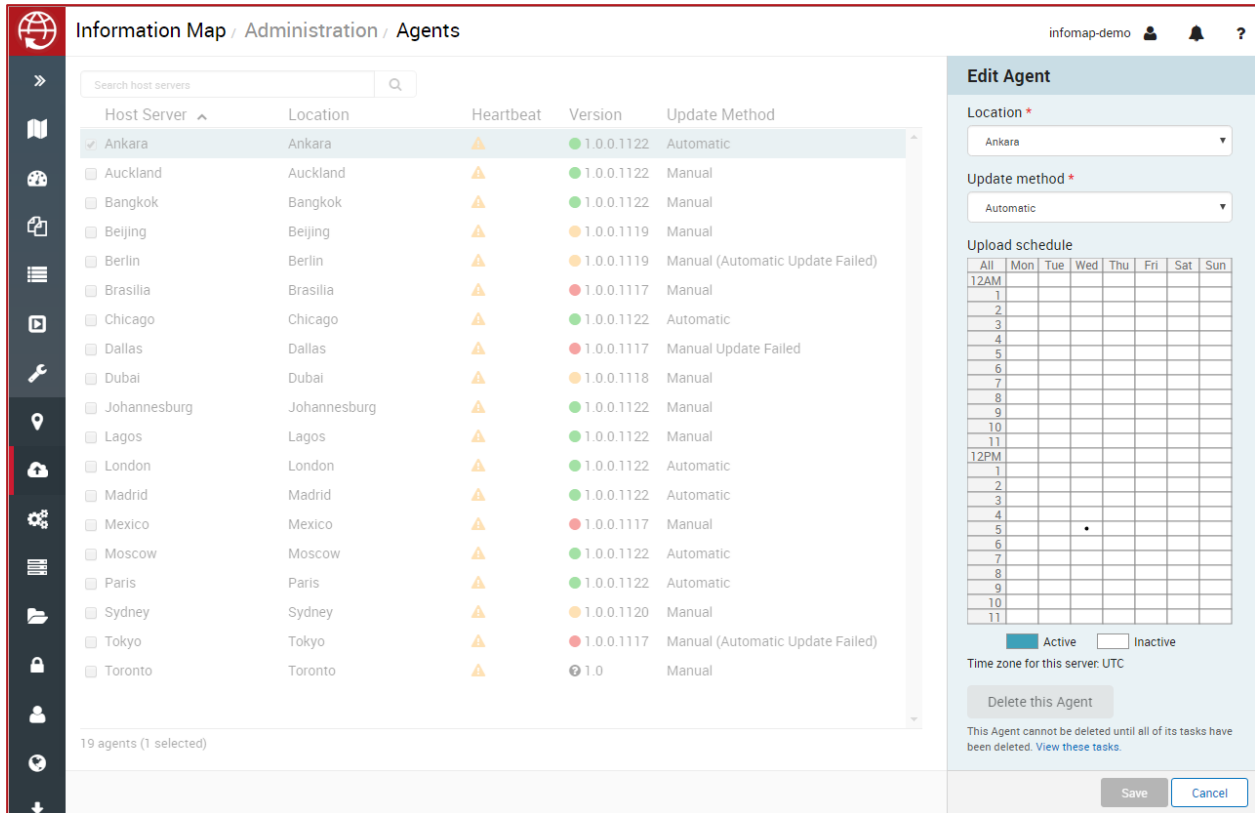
Information Map / Administration / Agents

infomap-demo

Search host servers

| Host Server | Location | Heartbeat | Version | Update Method |
|---|---|---|---|---|
| Ankara | Ankara | | 1.0.0.1122 | Automatic |
| Auckland | Auckland | | 1.0.0.1122 | Manual |
| Bangkok | Bangkok | | 1.0.0.1122 | Manual |
| Beijing | Beijing | | 1.0.0.1119 | Manual |
| Berlin | Berlin | | 1.0.0.1119 | Manual (Automatic Update Failed) |
| Brasilia | Brasilia | | 1.0.0.1117 | Manual |
| Chicago | Chicago | | 1.0.0.1122 | Automatic |
| Dallas | Dallas | | 1.0.0.1117 | Manual Update Failed |
| Dubai | Dubai | | 1.0.0.1118 | Manual |
| Johannesburg | Johannesburg | | 1.0.0.1122 | Manual |
| Lagos | Lagos | | 1.0.0.1122 | Manual |
| London | London | | 1.0.0.1122 | Automatic |
| Madrid | Madrid | | 1.0.0.1122 | Automatic |
| Mexico | Mexico | | 1.0.0.1117 | Manual |
| Moscow | Moscow | | 1.0.0.1122 | Automatic |
| Paris | Paris | | 1.0.0.1122 | Automatic |
| Sydney | Sydney | | 1.0.0.1120 | Manual |
| Tokyo | Tokyo | | 1.0.0.1117 | Manual (Automatic Update Failed) |
| Toronto | Toronto | | 1.0 | Manual |

19 agents (1 selected)

Edit Agent

Location *
Ankara

Update method *
Automatic

Upload schedule

| All | Mon | Tue | Wed | Thu | Fri | Sat | Sun |
|---|---|---|---|---|---|---|---|
| 12AM | | | | | | | |
| 1 | | | | | | | |
| 2 | | | | | | | |
| 3 | | | | | | | |
| 4 | | | | | | | |
| 5 | | | | | | | |
| 6 | | | | | | | |
| 7 | | | | | | | |
| 8 | | | | | | | |
| 9 | | | | | | | |
| 10 | | | | | | | |
| 11 | | | | | | | |
| 12PM | | | | | | | |
| 1 | | | | | | | |
| 2 | | | | | | | |
| 3 | | | | | | | |
| 4 | | | | | | | |
| 5 | | | | | | | |
| 6 | | | | | | | |
| 7 | | | | | | | |
| 8 | | | | | | | |
| 9 | | | | | | | |
| 10 | | | | | | | |
| 11 | | | | | | | |

Active Inactive

Time zone for this server: UTC

Delete this Agent

This Agent cannot be deleted until all of its tasks have been deleted. View these tasks.

Save Cancel